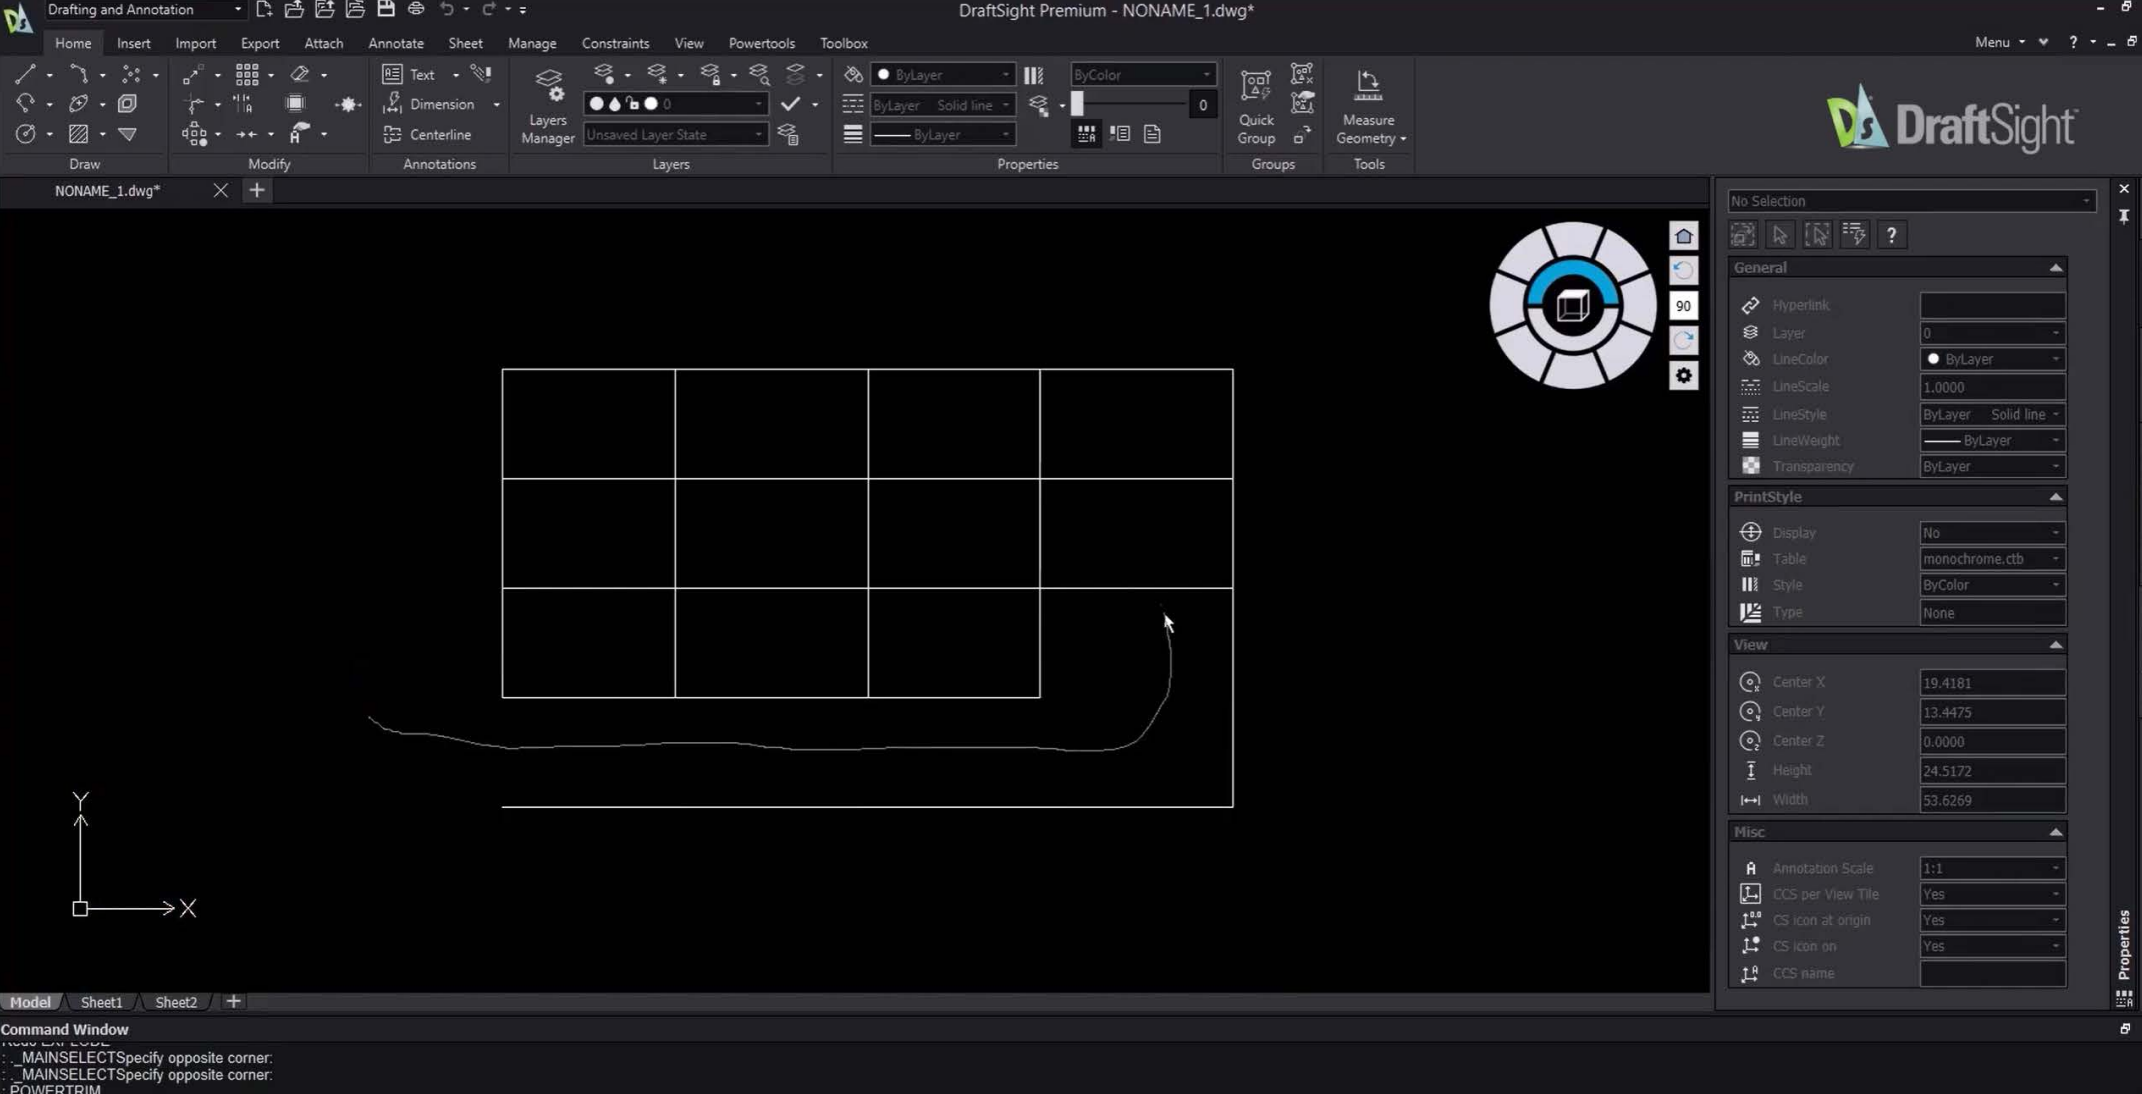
Drafting and Annotation

DraftSight Premium - NONAME_1.dwg*

Home Insert Import Export Attach Annotate Sheet Manage Constraints View Powertools Toolbox

Menu

Text
Dimension
Centerline

Layers Manager

ByLayer
0
Unsaved Layer State
ByLayer Solid line
ByLayer
ByColor
0

Quick Group

Measure Geometry

DraftSight

Draw Modify Annotations Layers Properties Groups Tools

NONAME_1.dwg*

90

No Selection

General
Hyperlink
Layer 0
LineColor ByLayer
LineScale 1.0000
LineStyle ByLayer Solid line
LineWeight ByLayer
Transparency ByLayer

PrintStyle
Display No
Table monochrome.ctb
Style ByColor
Type None

View
Center X 19.4181
Center Y 13.4475
Center Z 0.0000
Height 24.5172
Width 53.6269

Misc
Annotation Scale 1:1
CCS per View Tile Yes
CS icon at origin Yes
CS icon on Yes
CCS name

Properties

Y
X

Model Sheet1 Sheet2

Command Window
: _MAINSELECTSpecify opposite corner:
: _MAINSELECTSpecify opposite corner:
: POWERTRIM